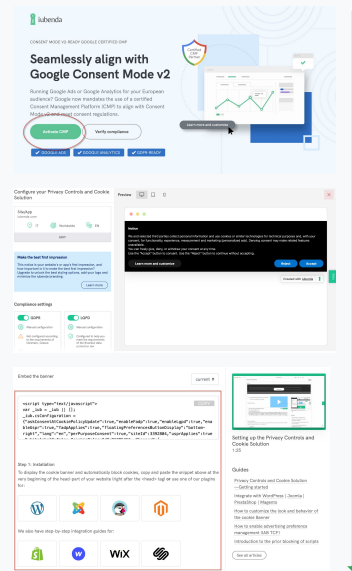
iubenda

CONSENT MODE V2 READY GOOGLE CERTIFIED CMP

Seamlessly align with Google Consent Mode v2

Running Google Ads or Google Analytics for your European audience? Google now mandates the use of a certified Consent Management Platform (CMP) to align with Consent Mode v2 and meet consent regulations.

Activate CMP

Verify compliance

Learn more and customize

GOOGLE ADS GOOGLE ANALYTICS GDPR READY

Configure your Privacy Controls and Cookie Solution

Preview

Notice

Learn more and customize

Reject Accept

Make the best first impression

Learn more

Compliance settings

GDPR

LGPD

Embed the banner

current

<script type="text/javascript">
var _iub = _iub || [];
_iub.csConfiguration = {"askConsentAtCookiePolicyUpdate":true,"enableFadp":true,"enableLgpd":true,"enableUspr":true,"fadpApplies":true,"floatingPreferencesButtonDisplay":"bottom-right","lang":"en","perPurposeConsent":true,"siteId":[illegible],"usprApplies":true,

Step 1. Installation

To display the cookie banner and automatically block cookies, copy and paste the snippet above at the very beginning of the head part of your website (right after the <head> tag) or use one of our plugins for:

We also have step-by-step integration guides for:

WiX

Setting up the Privacy Controls and Cookie Solution
1:35

Guides

Privacy Controls and Cookie Solution – Getting started

Integrate with WordPress | Joomla | PrestaShop | Magento

How to customize the look and behavior of the cookie Banner

How to enable advertising preference management (IAB TCF)

Introduction to the prior blocking of scripts

See all articles